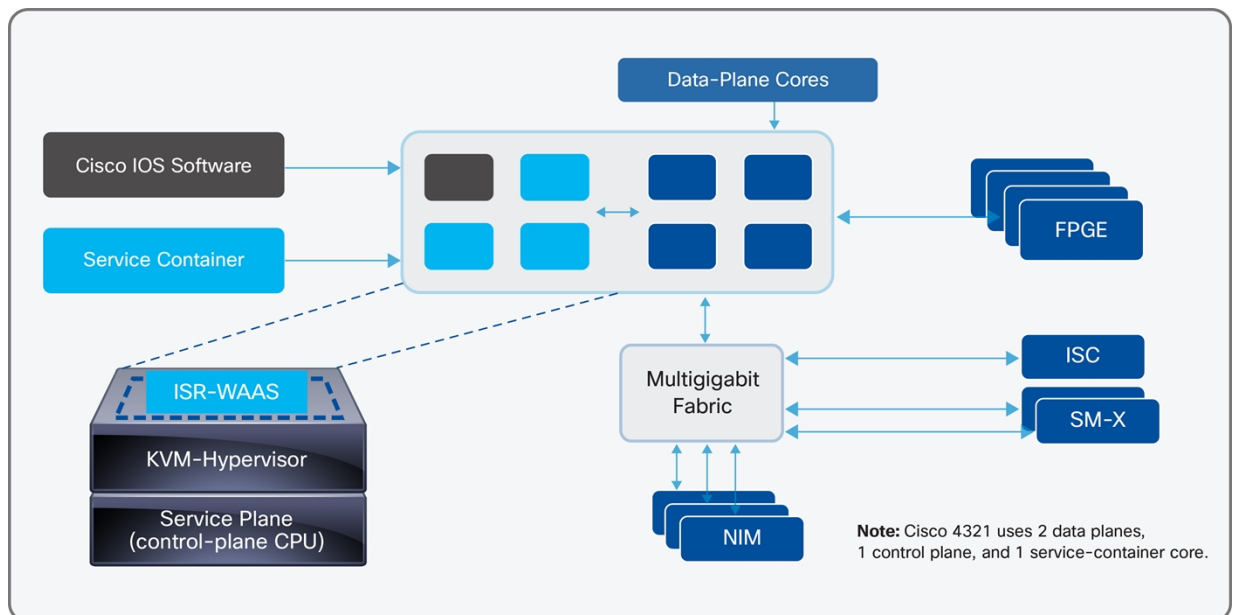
Data-Plane Cores

Cisco IOS Software

Service Container

FPGE

ISR-WAAS

KVM-Hypervisor

Service Plane (control-plane CPU)

Multigigabit Fabric

ISC

SM-X

NIM

**Note:** Cisco 4321 uses 2 data planes, 1 control plane, and 1 service-container core.